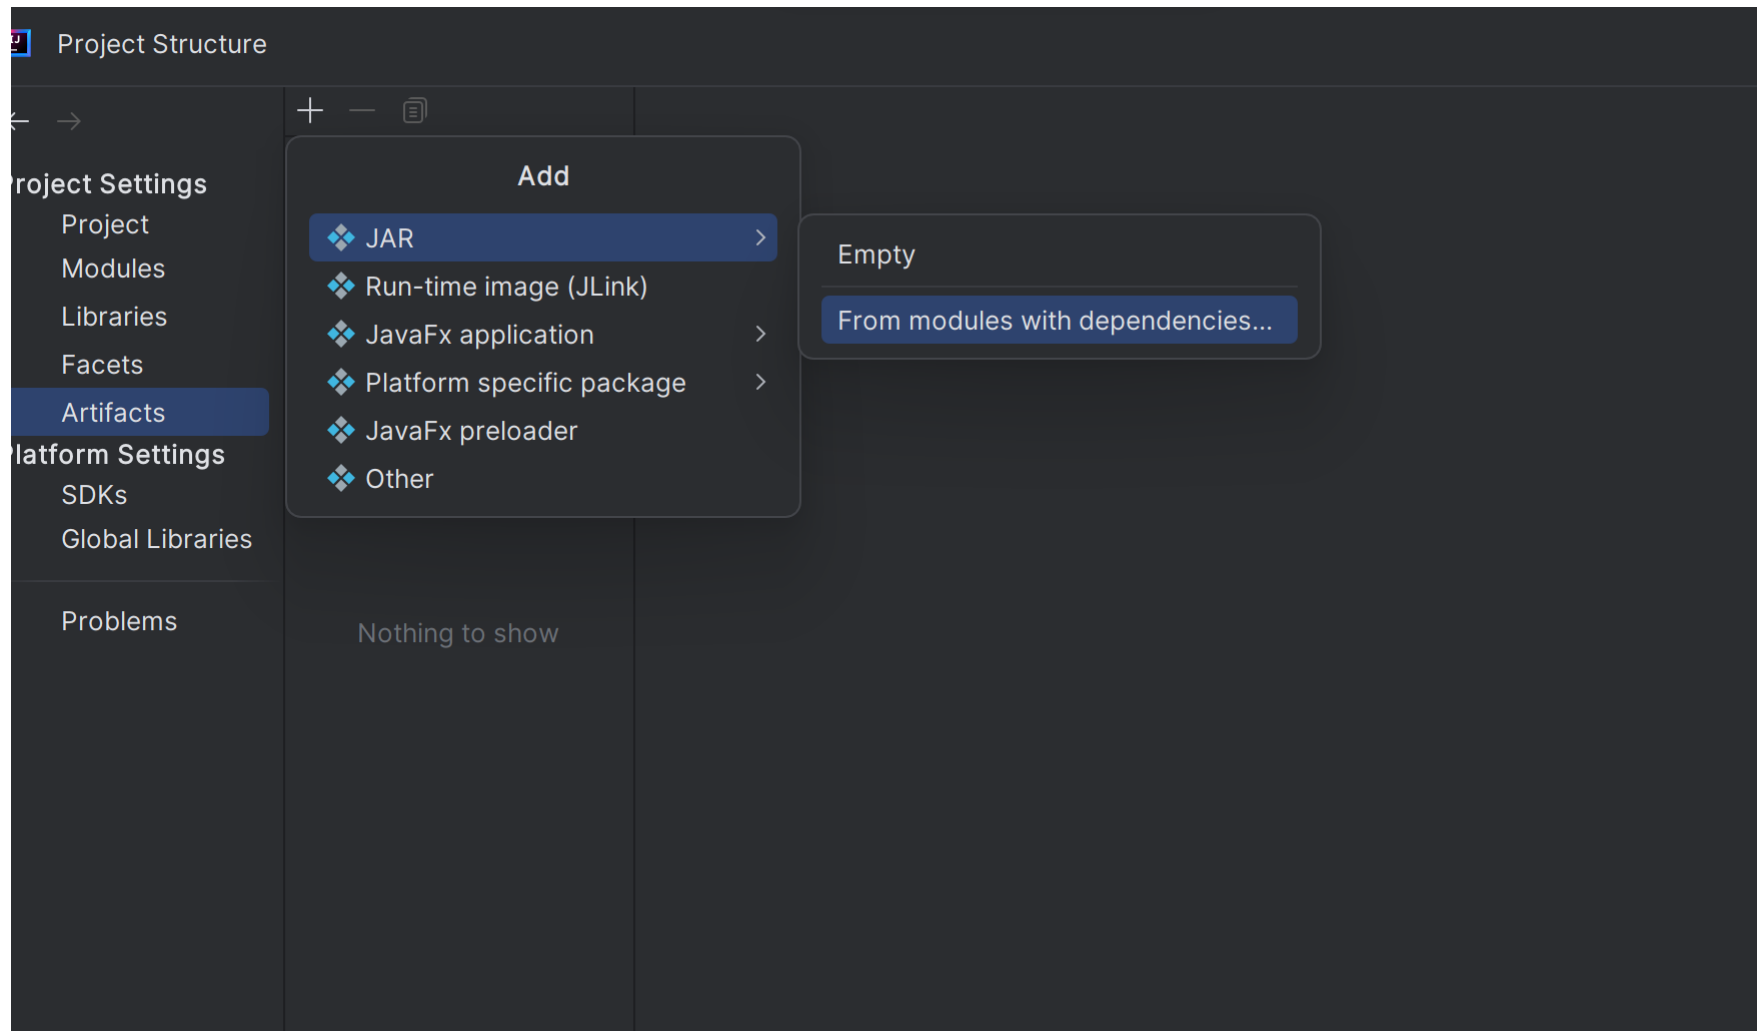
Project Structure

roject Settings
Project
Modules
Libraries
Facets
Artifacts
latform Settings
SDKs
Global Libraries

Problems

Add
JAR
Run-time image (JLink)
JavaFx application
Platform specific package
JavaFx preloader
Other

Empty
From modules with dependencies...

Nothing to show